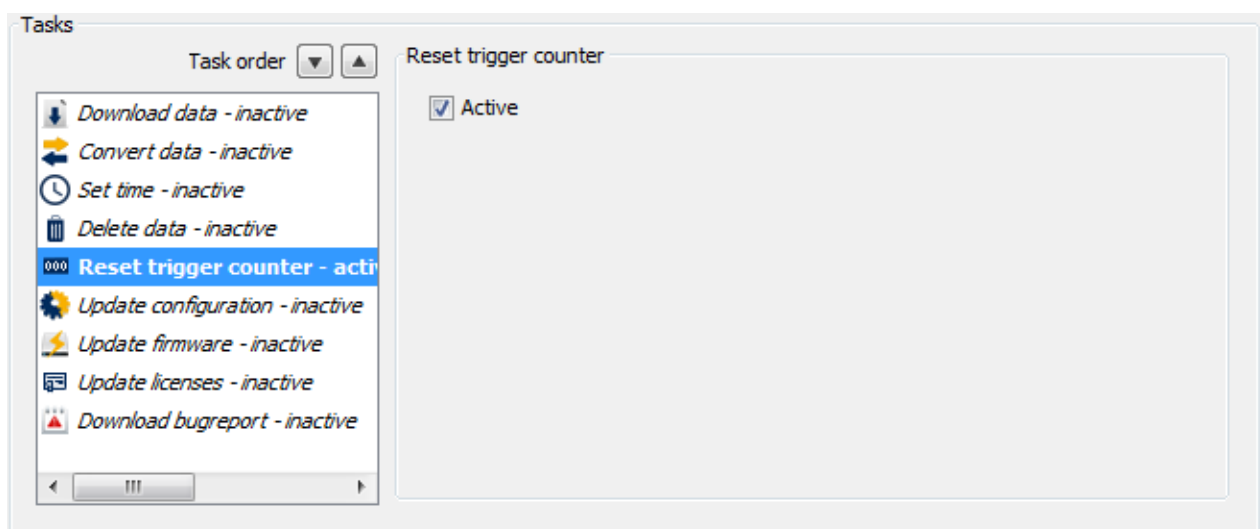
Tasks

Task order

Download data - inactive
Convert data - inactive
Set time - inactive
Delete data - inactive
000 Reset trigger counter - acti
Update configuration - inactive
Update firmware - inactive
Update licenses - inactive
Download bugreport - inactive

Reset trigger counter

Active